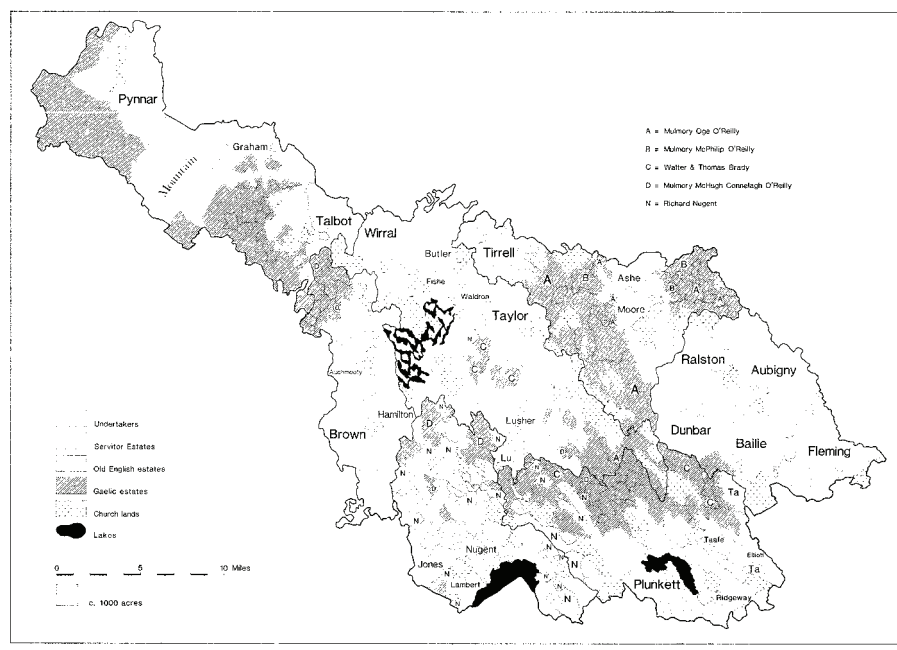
Pynnar

Graham

Mountain

Talbot

Wirral

Butler

Tirrell

Fishe

Waldron

A = Mulmory Oge O'Reilly

B = Mulmory McPhilip O'Reilly

C = Walter & Thomas Brady

D = Mulmory McHugh Connelagh O'Reilly

N = Richard Nugent

A

B

Ashe

A

Moore

B

A

A

Taylor

C

C

C

Auchmooty

Ralston

Aubigny

A

Hamilton

Lusher

Dunbar

Bailie

Fleming

Brown

D

D

N

Lu

B

C

C

Ta

C

Undertakers

Servitor Estates

Old English estates

Gaelic estates

Church lands

Lakes

0 5 10 Miles

c. 1000 acres

N

N

Jones

Nugent

N

N

Lambert

N

N

Plunkett

Taale

Elliot

Ta

Ridgeway